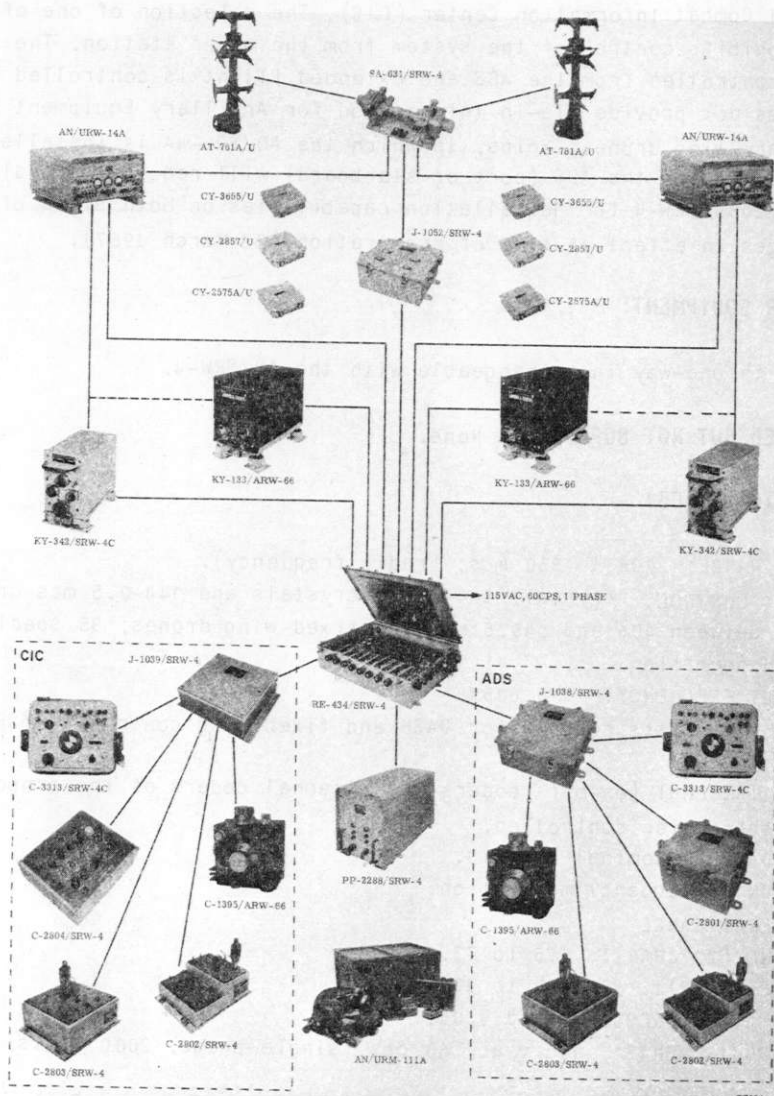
AT-761A/U
SA-631/SRW-4
AT-761A/U
AN/URW-14A
AN/URW-14A
CY-3655/U
CY-3655/U
CY-2857/U
J-1052/SRW-4
CY-2857/U
CY-2575A/U
CY-2575A/U
KY-133/ARW-66
KY-133/ARW-66
KY-342/SRW-4C
KY-342/SRW-4C
115VAC, 60CPS, 1 PHASE
CIC
J-1039/SRW-4
RE-434/SRW-4
ADS
J-1038/SRW-4
C-3313/SRW-4C
C-3313/SRW-4C
C-2804/SRW-4
C-1395/ARW-66
PP-2288/SRW-4
C-1395/ARW-66
C-2801/SRW-4
C-2803/SRW-4
C-2802/SRW-4
AN/URM-111A
C-2803/SRW-4
C-2802/SRW-4